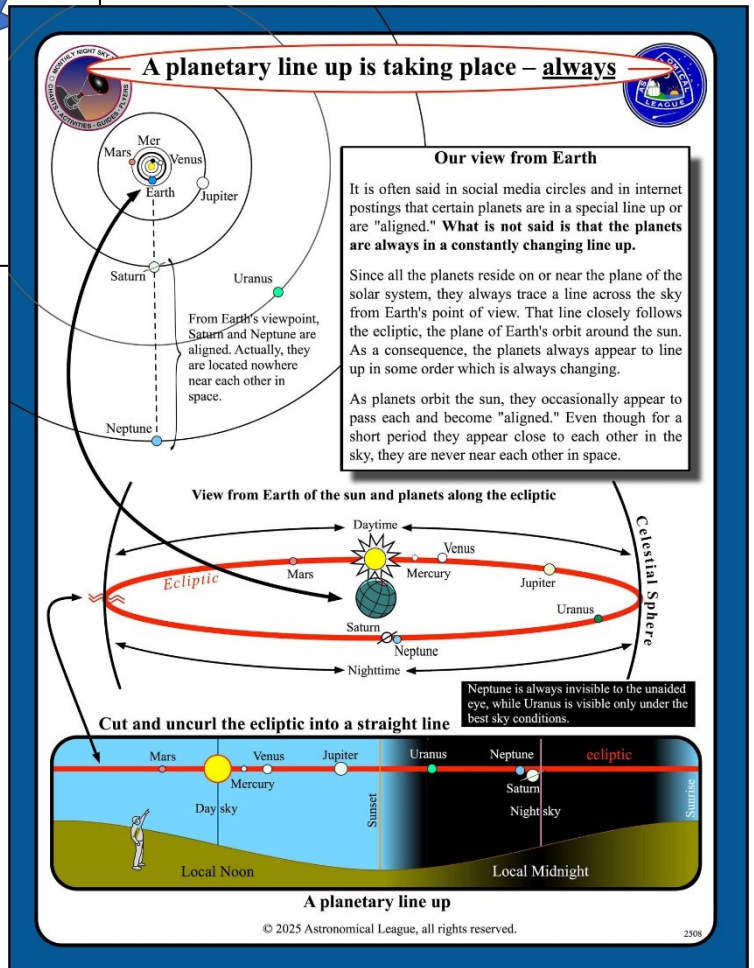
MONTHLY NIGHT SKY
CHARTS · ACTIVITIES · GUIDES · FLYERS

A planetary line up is taking place – always

ASTRONOMICAL LEAGUE

Mer
Mars
Venus
Earth
Jupiter
Saturn
Uranus
Neptune

From Earth's viewpoint, Saturn and Neptune are aligned. Actually, they are located nowhere near each other in space.

Our view from Earth

It is often said in social media circles and in internet postings that certain planets are in a special line up or are "aligned." What is not said is that the planets are always in a constantly changing line up.

Since all the planets reside on or near the plane of the solar system, they always trace a line across the sky from Earth's point of view. That line closely follows the ecliptic, the plane of Earth's orbit around the sun. As a consequence, the planets always appear to line up in some order which is always changing.

As planets orbit the sun, they occasionally appear to pass each and become "aligned." Even though for a short period they appear close to each other in the sky, they are never near each other in space.

View from Earth of the sun and planets along the ecliptic

Daytime
Venus
Mars
Mercury
Jupiter
Ecliptic
Uranus
Saturn
Neptune
Nighttime
Celestial Sphere

Neptune is always invisible to the unaided eye, while Uranus is visible only under the best sky conditions.

Cut and uncurl the ecliptic into a straight line

Mars
Venus
Jupiter
Uranus
Neptune
ecliptic
Mercury
Saturn
Day sky
Sunset
Night sky
Sunrise
Local Noon
Local Midnight

A planetary line up

© 2025 Astronomical League, all rights reserved.
2508